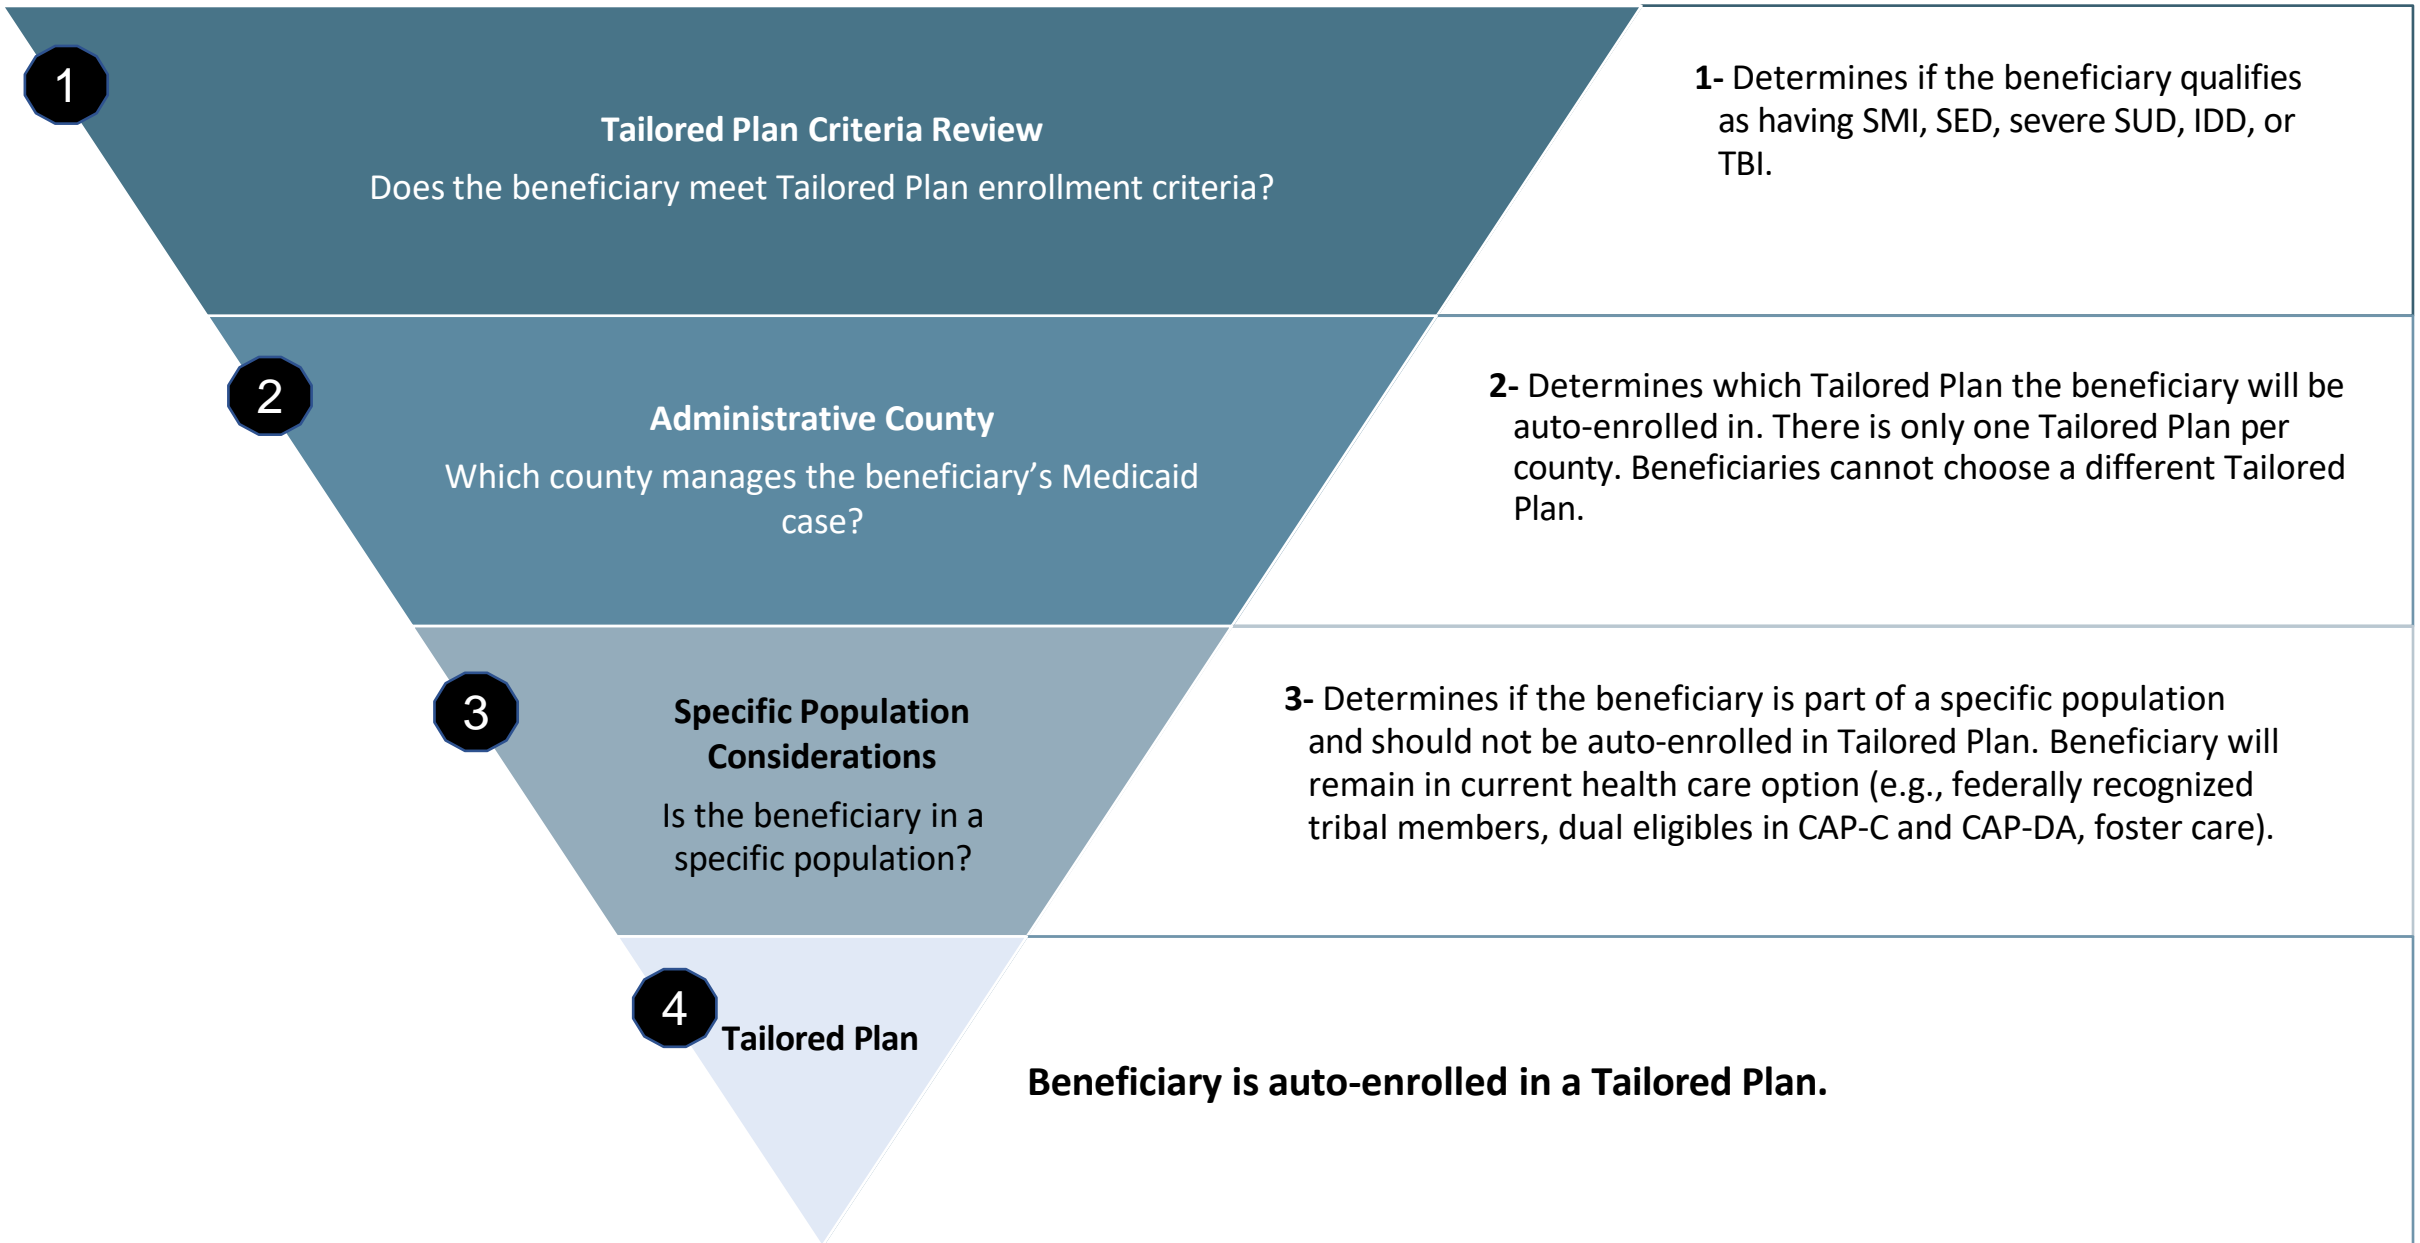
1

Tailored Plan Criteria Review

Does the beneficiary meet Tailored Plan enrollment criteria?

1- Determines if the beneficiary qualifies as having SMI, SED, severe SUD, IDD, or TBI.

2

Administrative County

Which county manages the beneficiary's Medicaid case?

2- Determines which Tailored Plan the beneficiary will be auto-enrolled in. There is only one Tailored Plan per county. Beneficiaries cannot choose a different Tailored Plan.

3

Specific Population Considerations

Is the beneficiary in a specific population?

3- Determines if the beneficiary is part of a specific population and should not be auto-enrolled in Tailored Plan. Beneficiary will remain in current health care option (e.g., federally recognized tribal members, dual eligibles in CAP-C and CAP-DA, foster care).

4

Tailored Plan

Beneficiary is auto-enrolled in a Tailored Plan.